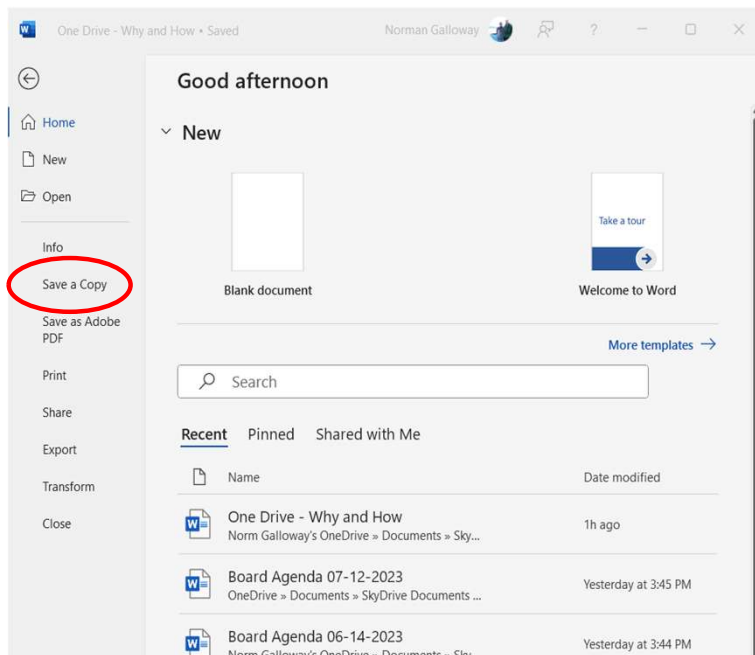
One Drive - Why and How • Saved

Norman Galloway

?

Home

New

Open

Info

Save a Copy

Save as Adobe PDF

Print

Share

Export

Transform

Close

Good afternoon

New

Blank document

Take a tour

Welcome to Word

More templates →

Search

Recent Pinned Shared with Me

Name

Date modified

One Drive - Why and How
Norm Galloway's OneDrive » Documents » Sky...

1h ago

Board Agenda 07-12-2023
OneDrive » Documents » SkyDrive Documents ...

Yesterday at 3:45 PM

Board Agenda 06-14-2023
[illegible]

Yesterday at 3:44 PM